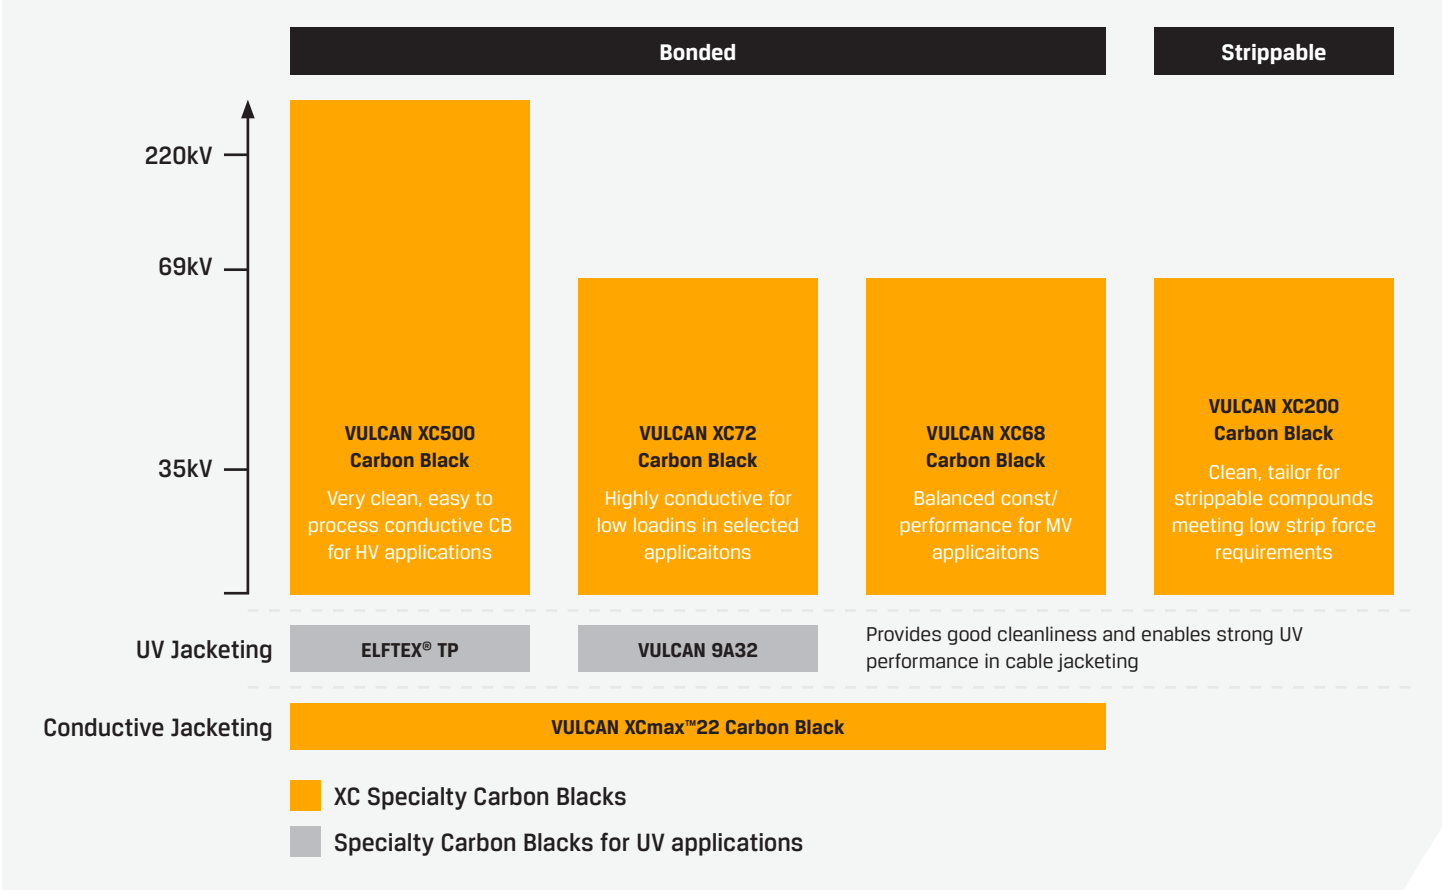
Bonded

Strippable

220kV

69kV

35kV

VULCAN XC500
Carbon Black
Very clean, easy to process conductive CB for HV applications

VULCAN XC72
Carbon Black
Highly conductive for low loadins in selected applicaitons

VULCAN XC68
Carbon Black
Balanced const/ performance for MV applicaitons

VULCAN XC200
Carbon Black
Clean, tailor for strippable compounds meeting low strip force requirements

UV Jacketing

ELFTEX® TP

VULCAN 9A32

Provides good cleanliness and enables strong UV performance in cable jacketing

Conductive Jacketing

VULCAN XCmax™22 Carbon Black

XC Specialty Carbon Blacks

Specialty Carbon Blacks for UV applications